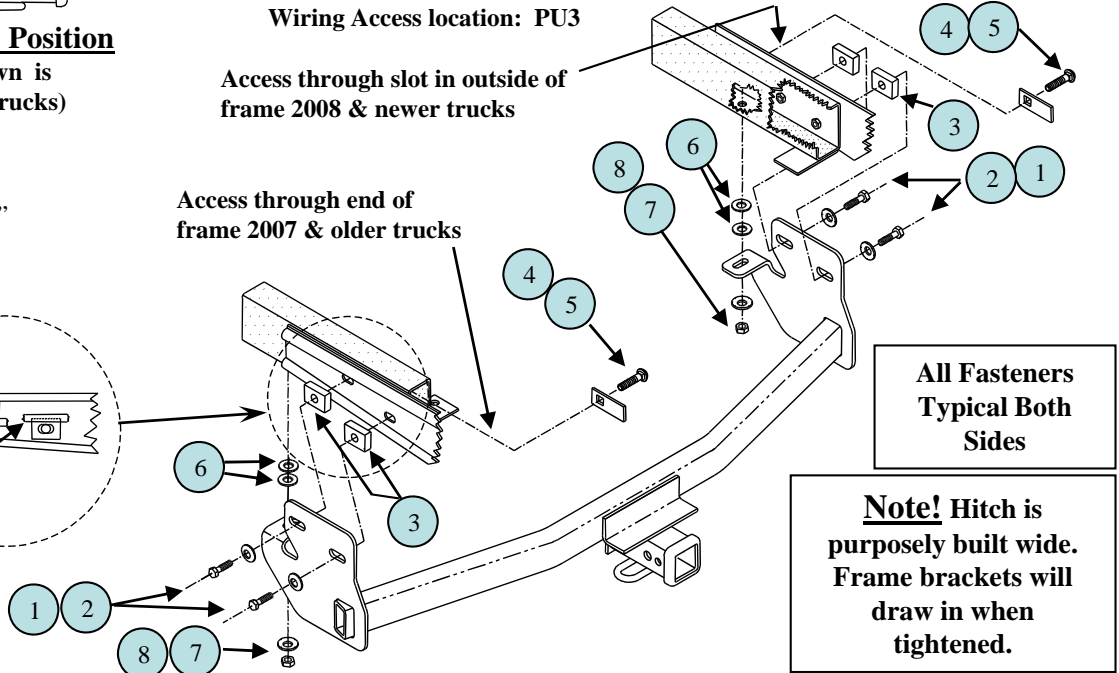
Position
wn is
rucks)

,

Wiring Access location: PU3

Access through slot in outside of frame 2008 & newer trucks

Access through end of frame 2007 & older trucks

4 5

3

6

8

7

2 1

4

5

6

3

1 2

8 7

All Fasteners Typical Both Sides

Note! Hitch is purposely built wide. Frame brackets will draw in when tightened.